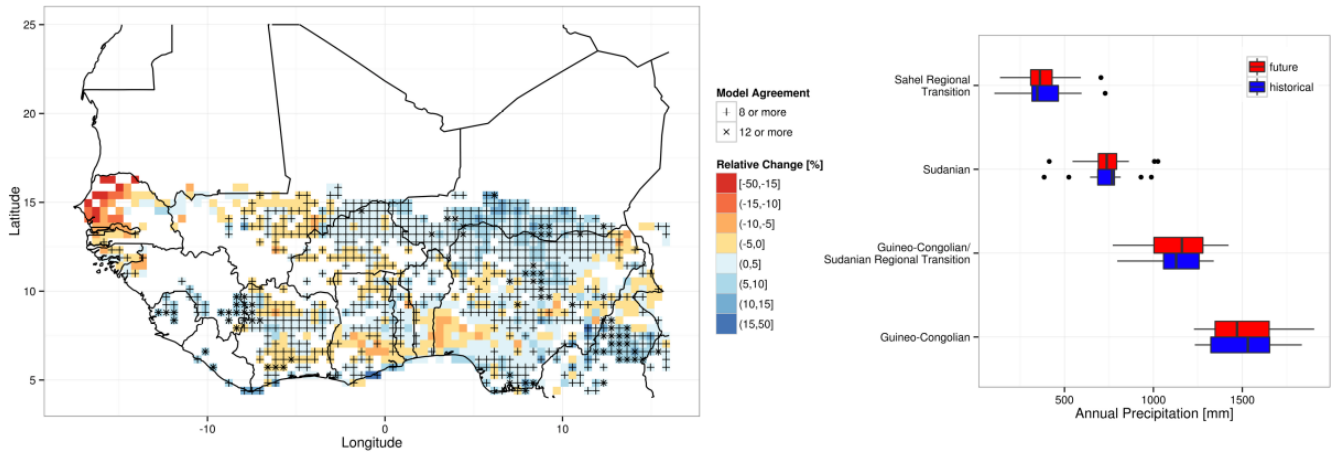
25

20

15

10

5

Latitude

-10

0

10

Longitude

Model Agreement

+ 8 or more

× 12 or more

Relative Change [%]

[-50,-15]

(-15,-10]

(-10,-5]

(-5,0]

(0,5]

(5,10]

(10,15]

(15,50]

Sahel Regional Transition

Sudanian

Guineo-Congolian/ Sudanian Regional Transition

Guineo-Congolian

future

historical

500

1000

1500

Annual Precipitation [mm]